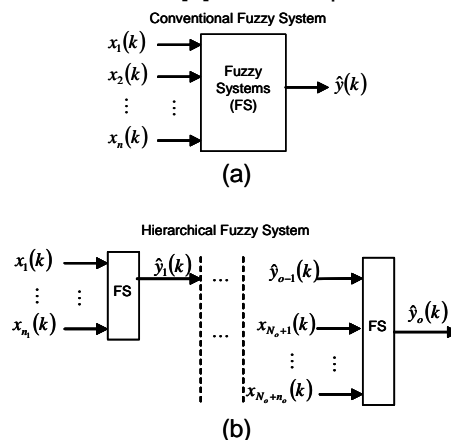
Conventional Fuzzy System

$x_1(k)$

$x_2(k)$

$\vdots$ $\vdots$

$x_n(k)$

Fuzzy Systems (FS)

$\hat{y}(k)$

(a)

Hierarchical Fuzzy System

$x_1(k)$

$\vdots$ $\vdots$

$x_{n_1}(k)$

FS

$\hat{y}_1(k)$

...

...

$\hat{y}_{o-1}(k)$

$x_{N_o+1}(k)$

$\vdots$ $\vdots$

$x_{N_o+n_o}(k)$

FS

$\hat{y}_o(k)$

(b)